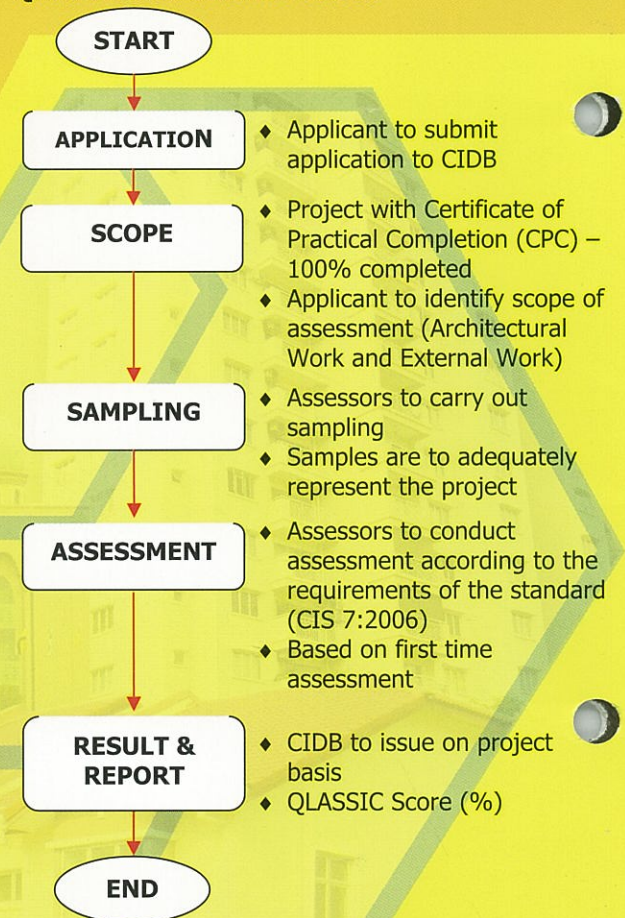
START

APPLICATION

- Applicant to submit application to CIDB

SCOPE

- Project with Certificate of Practical Completion (CPC) – 100% completed
- Applicant to identify scope of assessment (Architectural Work and External Work)

SAMPLING

- Assessors to carry out sampling
- Samples are to adequately represent the project

ASSESSMENT

- Assessors to conduct assessment according to the requirements of the standard (CIS 7:2006)
- Based on first time assessment

RESULT & REPORT

- CIDB to issue on project basis
- QLASSIC Score (%)

END